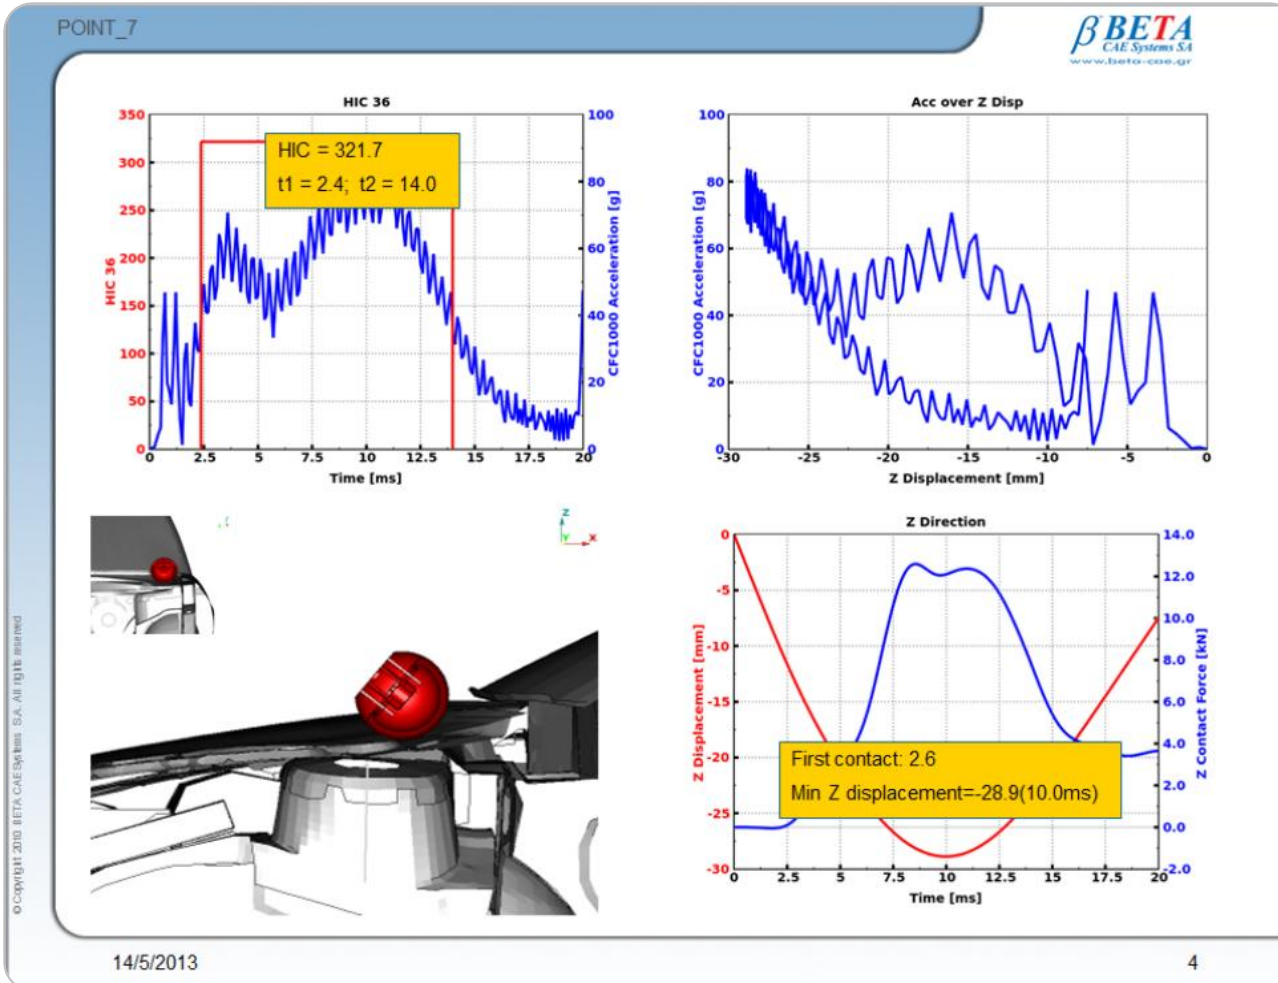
POINT_7

β BETA CAE Systems SA
www.beta-cae.gr

HIC 36

HIC = 321.7
t1 = 2.4; t2 = 14.0

HIC 36
350
300
250
200
150
100
50
0

CFC1000 Acceleration [g]
100
80
60
40
20
0

0 2.5 5 7.5 10 12.5 15 17.5 20
Time [ms]

Acc over Z Disp

CFC1000 Acceleration [g]
100
80
60
40
20
0

-30 -25 -20 -15 -10 -5 0
Z Displacement [mm]

Z
Y X

Z Direction

Z Displacement [mm]
0
-5
-10
-15
-20
-25
-30

Z Contact Force [kN]
14.0
12.0
10.0
8.0
6.0
4.0
2.0
0.0
-2.0

First contact: 2.6
Min Z displacement=-28.9(10.0ms)

0 2.5 5 7.5 10 12.5 15 17.5 20
Time [ms]

© Copyright 2010 BETA CAE Systems S.A. All rights reserved

14/5/2013

4